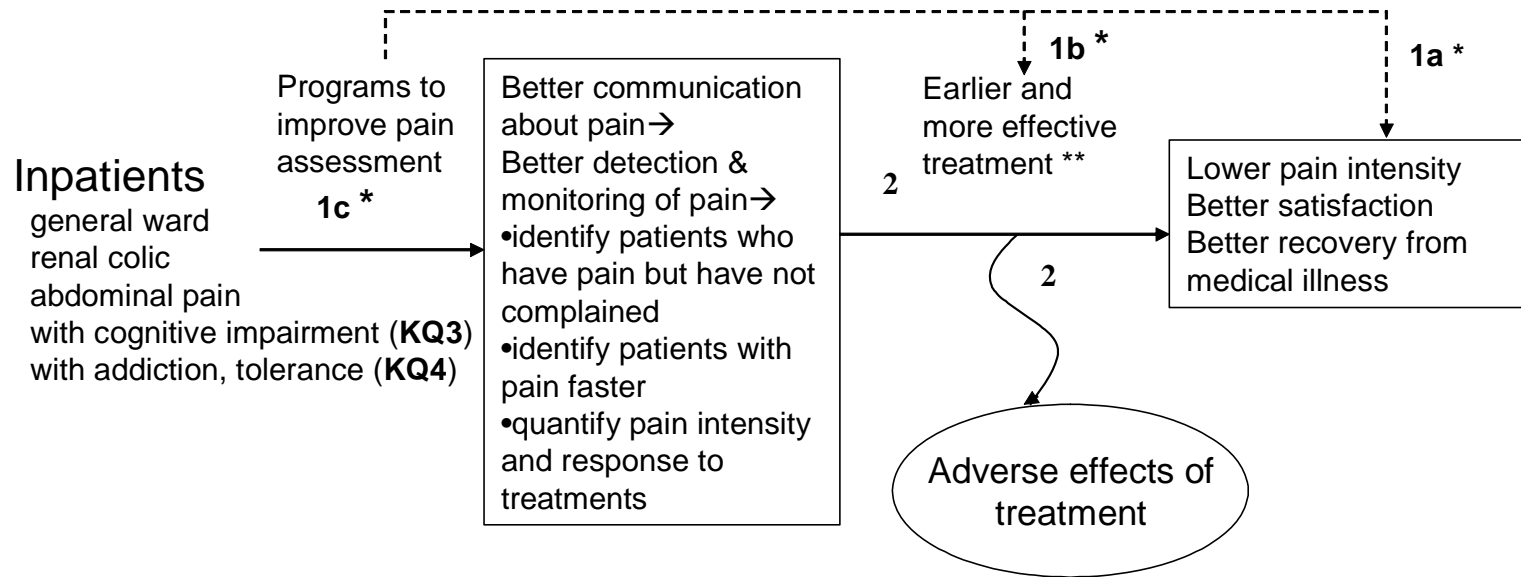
Inpatients
general ward
renal colic
abdominal pain
with cognitive impairment (**KQ3**)
with addiction, tolerance (**KQ4**)

Programs to improve pain assessment

1c *

Better communication about pain→
Better detection & monitoring of pain→
•identify patients who have pain but have not complained
•identify patients with pain faster
•quantify pain intensity and response to treatments

1b *

Earlier and more effective treatment **

2

2

1a *

Lower pain intensity
Better satisfaction
Better recovery from medical illness

Adverse effects of treatment